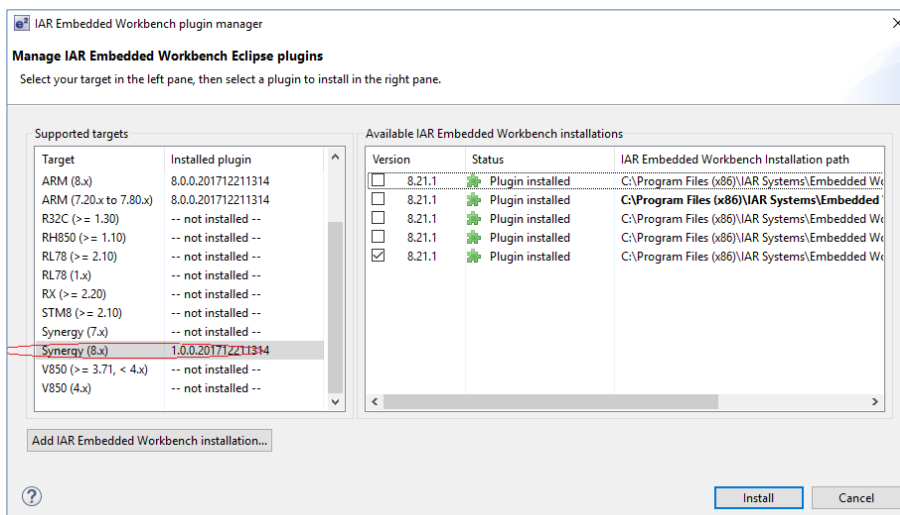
IAR Embedded Workbench plugin manager

Manage IAR Embedded Workbench Eclipse plugins

Select your target in the left pane, then select a plugin to install in the right pane.

Supported targets

| Target | Installed plugin |
|---|---|
| ARM (8.x) | 8.0.0.201712211314 |
| ARM (7.20.x to 7.80.x) | 8.0.0.201712211314 |
| R32C (>= 1.30) | -- not installed -- |
| RH850 (>= 1.10) | -- not installed -- |
| RL78 (>= 2.10) | -- not installed -- |
| RL78 (1.x) | -- not installed -- |
| RX (>= 2.20) | -- not installed -- |
| STM8 (>= 2.10) | -- not installed -- |
| Synergy (7.x) | -- not installed -- |
| Synergy (8.x) | 1.0.0.201712211314 |
| V850 (>= 3.71, < 4.x) | -- not installed -- |
| V850 (4.x) | -- not installed -- |

Available IAR Embedded Workbench installations

| Version | Status | IAR Embedded Workbench Installation path |
|---|---|---|
| 8.21.1 | Plugin installed | C:\Program Files (x86)\IAR Systems\Embedded Wo |
| 8.21.1 | Plugin installed | C:\Program Files (x86)\IAR Systems\Embedded |
| 8.21.1 | Plugin installed | C:\Program Files (x86)\IAR Systems\Embedded Wo |
| 8.21.1 | Plugin installed | C:\Program Files (x86)\IAR Systems\Embedded Wo |
| 8.21.1 | Plugin installed | C:\Program Files (x86)\IAR Systems\Embedded Wo |

Add IAR Embedded Workbench installation...

?

Install

Cancel